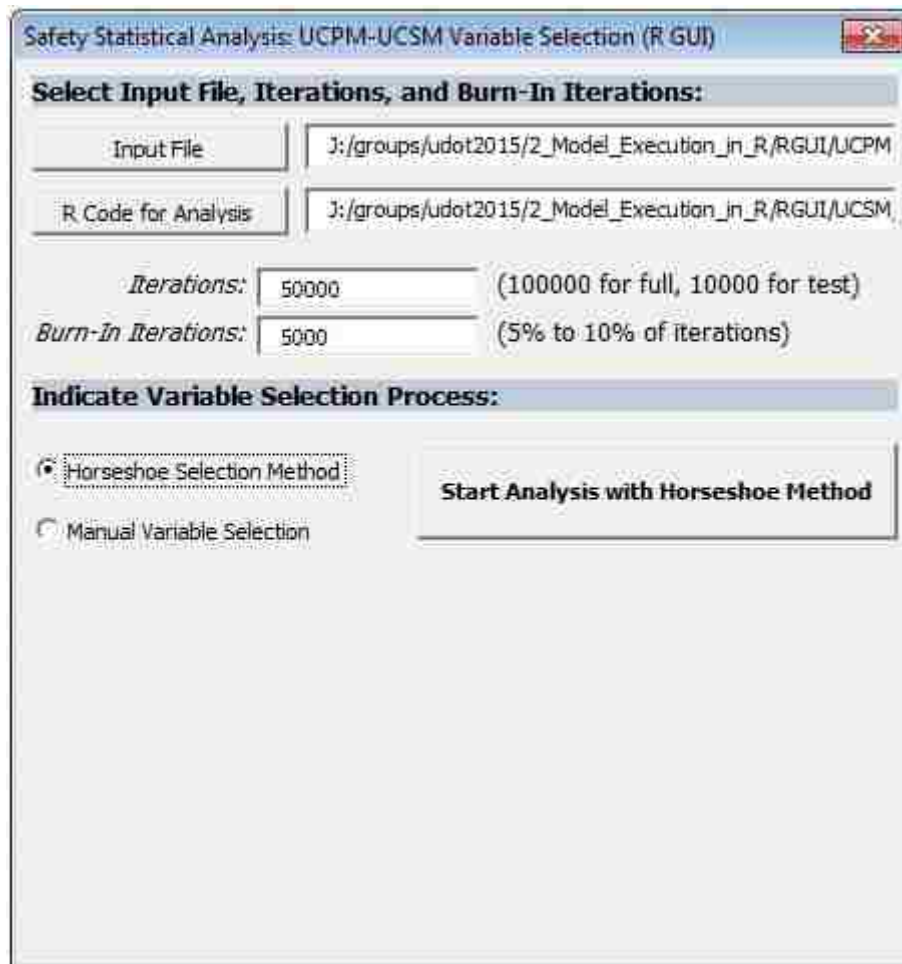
Safety Statistical Analysis: UCPM-UCSM Variable Selection (R GUI)

Select Input File, Iterations, and Burn-In Iterations:

Input File

J:/groups/udot2015/2_Model_Execution_in_R/RGUI/UCPM

R Code for Analysis

J:/groups/udot2015/2_Model_Execution_in_R/RGUI/UCSM

Iterations: 50000 (100000 for full, 10000 for test)

Burn-In Iterations: 5000 (5% to 10% of iterations)

Indicate Variable Selection Process:

Horseshoe Selection Method

Manual Variable Selection

Start Analysis with Horseshoe Method